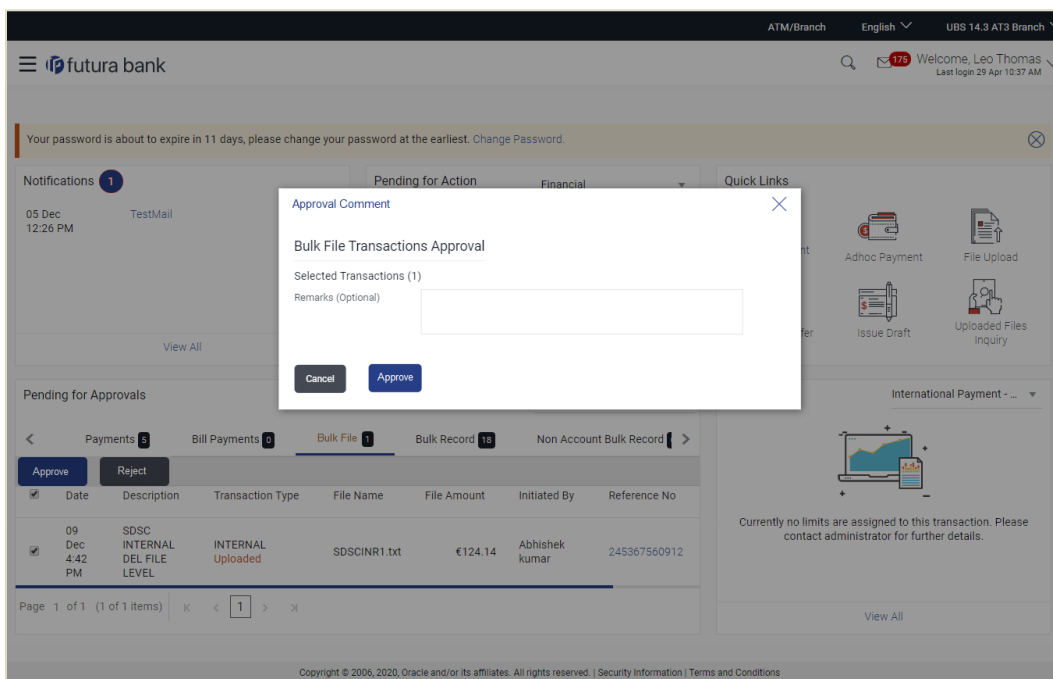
ATM/Branch English UBS 14.3 AT3 Branch

futura bank

175 Welcome, Leo Thomas
Last login 29 Apr 10:37 AM

Your password is about to expire in 11 days, please change your password at the earliest. Change Password.

Notifications 1

05 Dec 12:26 PM TestMail

View All

Pending for Action Financial

Quick Links

nt Adhoc Payment File Upload

fer Issue Draft Uploaded Files Inquiry

Approval Comment

Bulk File Transactions Approval

Selected Transactions (1)

Remarks (Optional)

Cancel Approve

Pending for Approvals

Payments 5 Bill Payments 0 Bulk File 1 Bulk Record 18 Non Account Bulk Record

Approve Reject

| | Date | Description | Transaction Type | File Name | File Amount | Initiated By | Reference No |
|---|---|---|---|---|---|---|---|
| | 09 Dec 4:42 PM | SDSC INTERNAL DEL FILE LEVEL | INTERNAL Uploaded | SDSCINR1.txt | €124.14 | Abhishek kumar | 245367560912 |

Page 1 of 1 (1 of 1 items) 1

International Payment - ...

Currently no limits are assigned to this transaction. Please contact administrator for further details.

View All

Copyright © 2006, 2020, Oracle and/or its affiliates. All rights reserved. | Security Information | Terms and Conditions